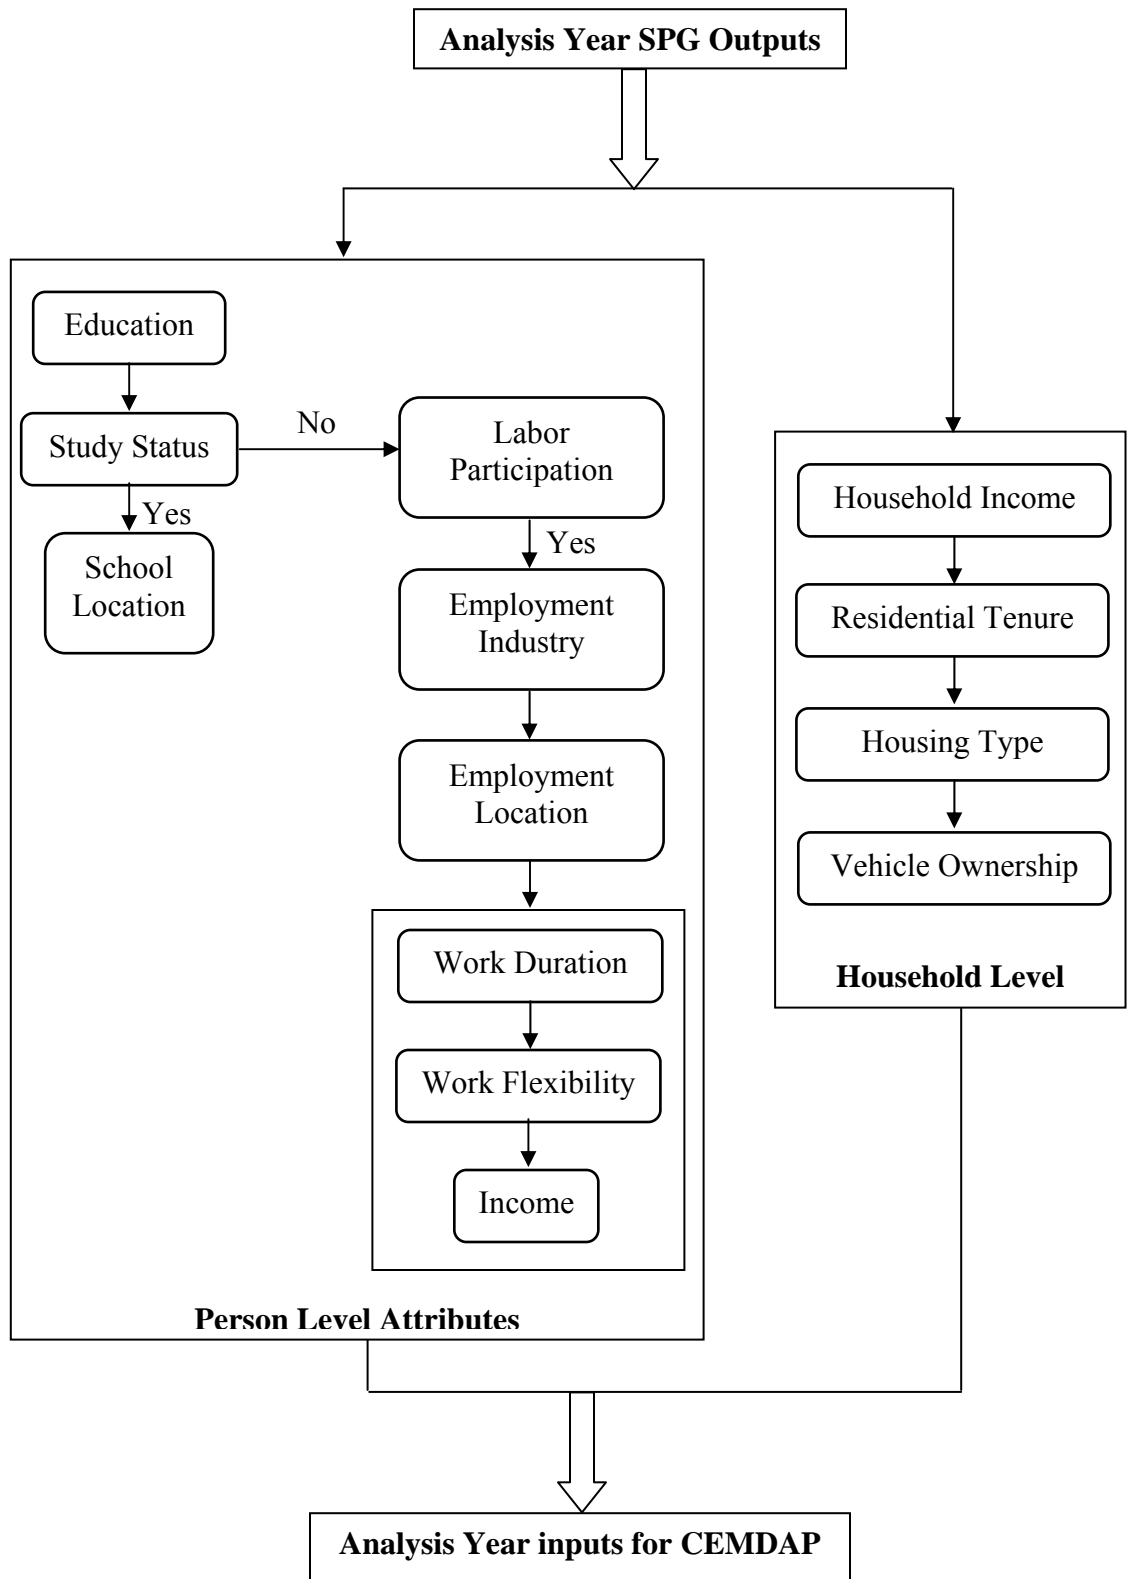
Analysis Year SPG Outputs

Education

Study Status

No

Labor Participation

Yes

School Location

Yes

Employment Industry

Employment Location

Work Duration

Work Flexibility

Income

Person Level Attributes

Household Income

Residential Tenure

Housing Type

Vehicle Ownership

Household Level

Analysis Year inputs for CEMDAP